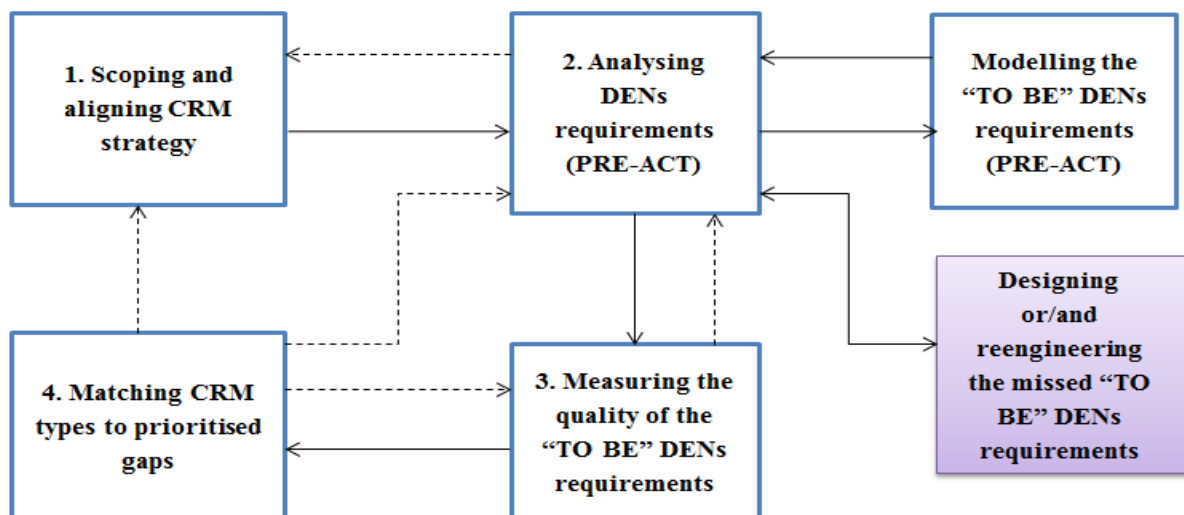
1. Scoping and aligning CRM strategy

2. Analysing DENs requirements (PRE-ACT)

Modelling the “TO BE” DENs requirements (PRE-ACT)

Designing or/and reengineering the missed “TO BE” DENs requirements

4. Matching CRM types to prioritised gaps

3. Measuring the quality of the “TO BE” DENs requirements